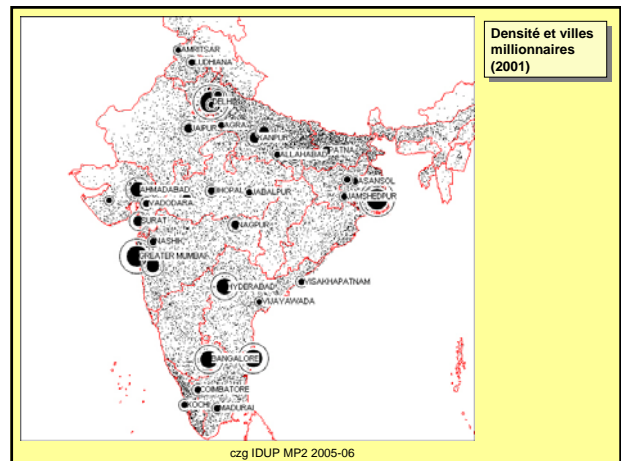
Densité et villes millionnaires (2001)

AMRITSAR
LUDHIANA
DELHI
JAIPUR
AGRA
KANPUR
ALLAHABAD
PATNA
ASANSOL
JAMSHEDPUR
AHMADABAD
BHOPAL
JABALPUR
VADODARA
SURAT
NASHIK
NAGPUR
GREATER MUMBAI
HYDERABAD
VISAKHAPATNAM
VIJAYAWADA
BANGALORE
COIMBATORE
KOCHI
MADURAI

czg IDUP MP2 2005-06